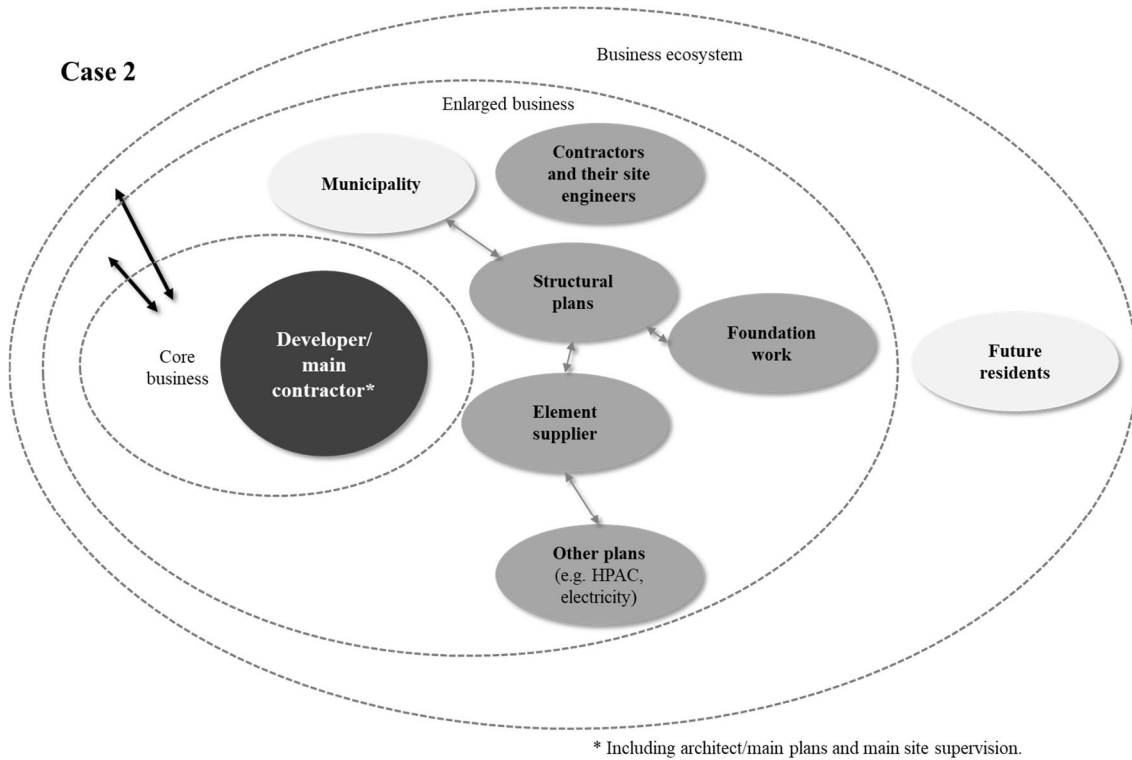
Case 2

Business ecosystem

Enlarged business

Municipality

Contractors and their site engineers

Structural plans

Foundation work

Core business

Developer/ main contractor*

Element supplier

Future residents

Other plans (e.g. HPAC, electricity)

* Including architect/main plans and main site supervision.